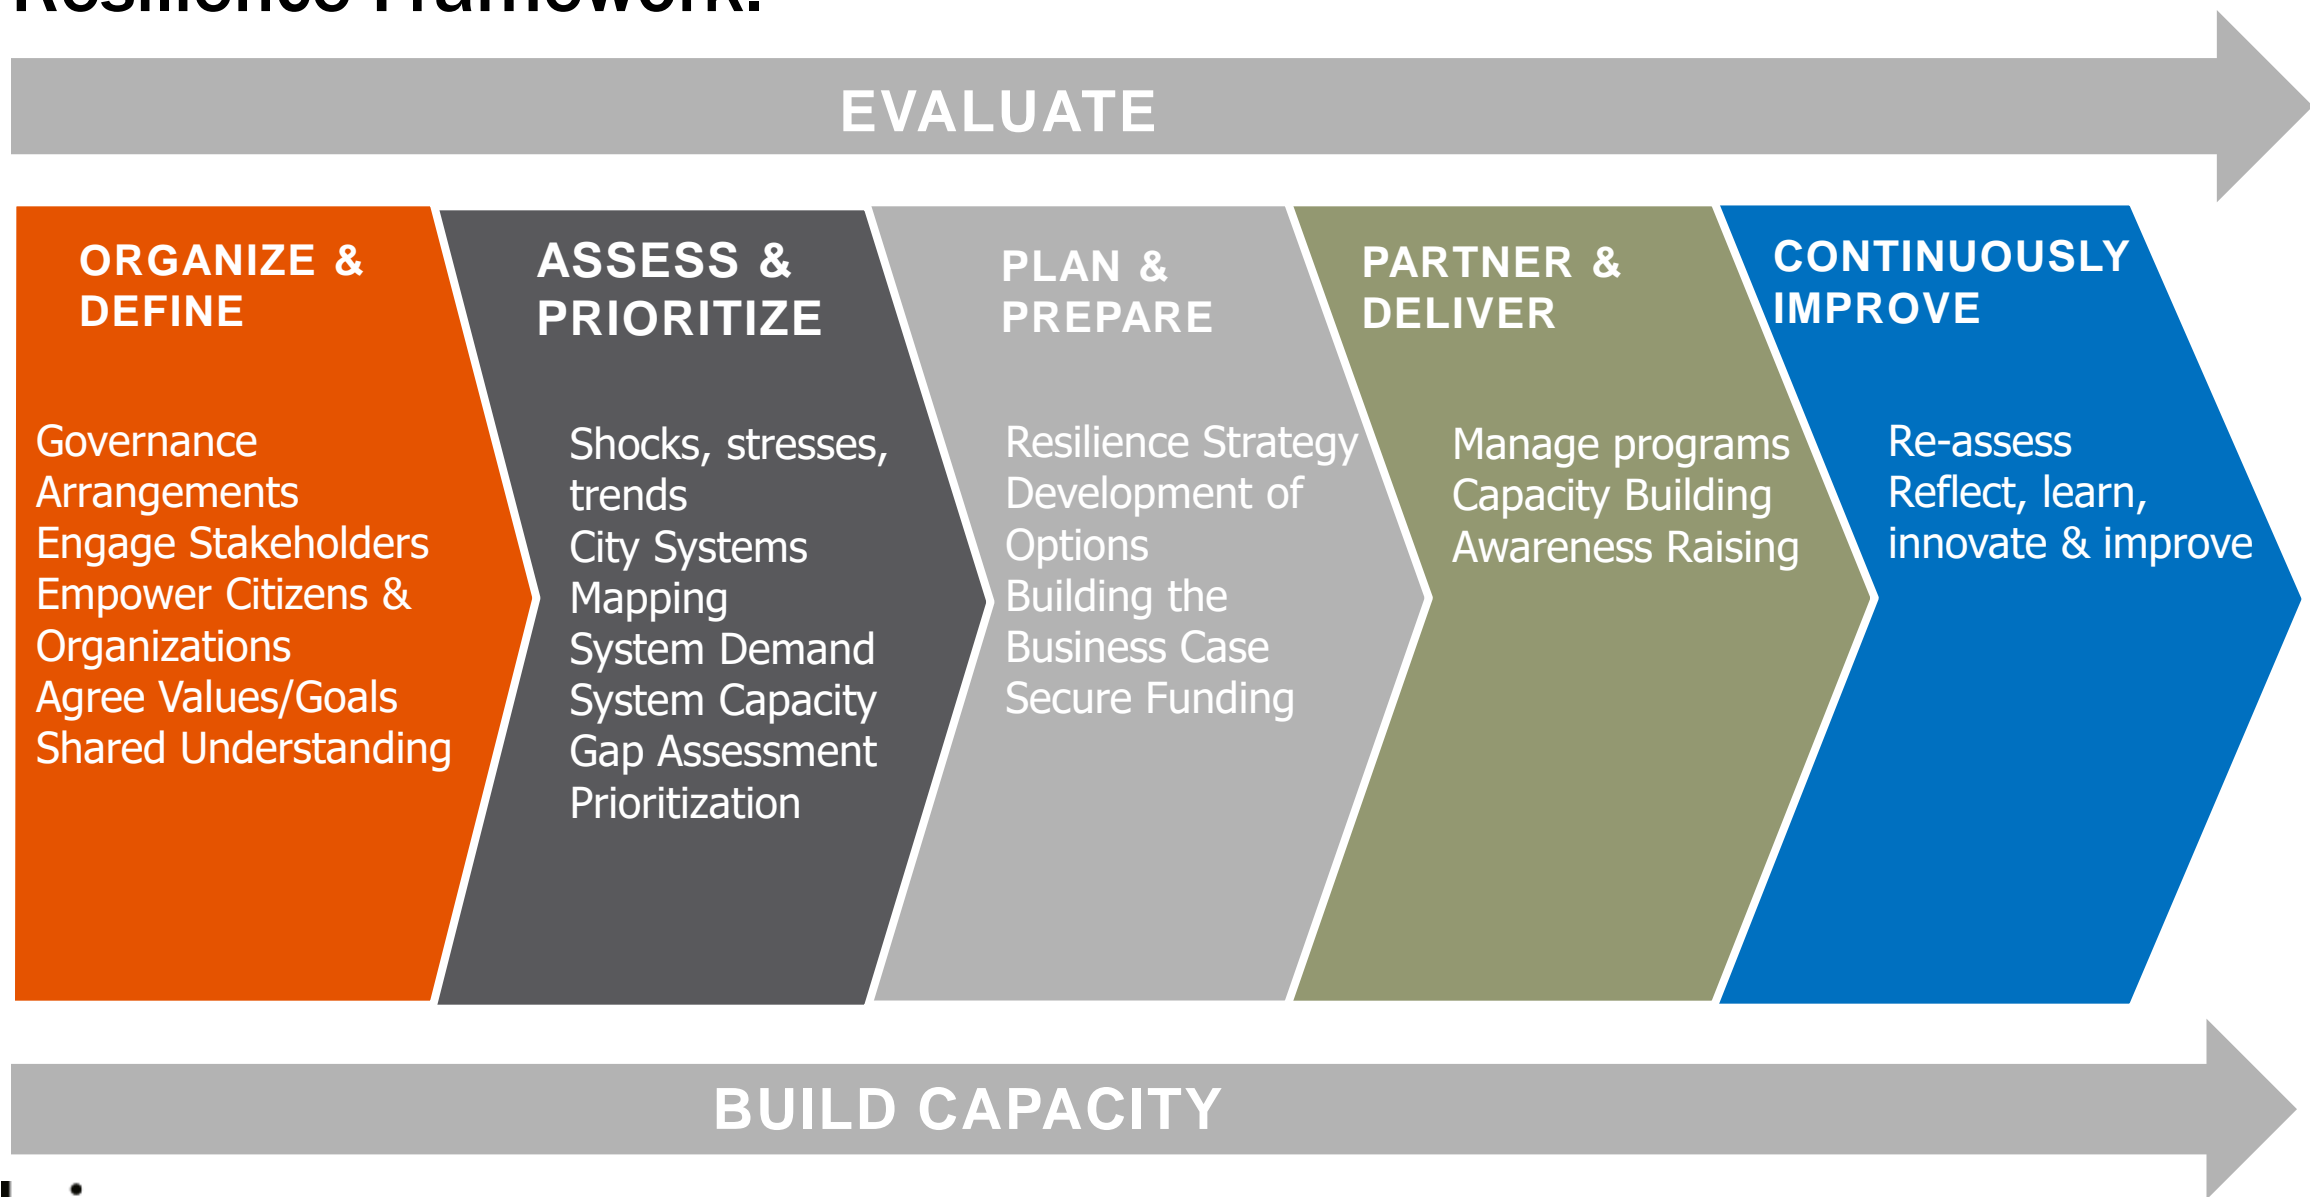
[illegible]

EVALUATE

ORGANIZE & DEFINE

Governance Arrangements
Engage Stakeholders
Empower Citizens & Organizations
Agree Values/Goals
Shared Understanding

ASSESS & PRIORITIZE

Shocks, stresses, trends
City Systems Mapping
System Demand
System Capacity
Gap Assessment
Prioritization

PLAN & PREPARE

Resilience Strategy
Development of Options
Building the Business Case
Secure Funding

PARTNER & DELIVER

Manage programs
Capacity Building
Awareness Raising

CONTINUOUSLY IMPROVE

Re-assess
Reflect, learn, innovate & improve

BUILD CAPACITY